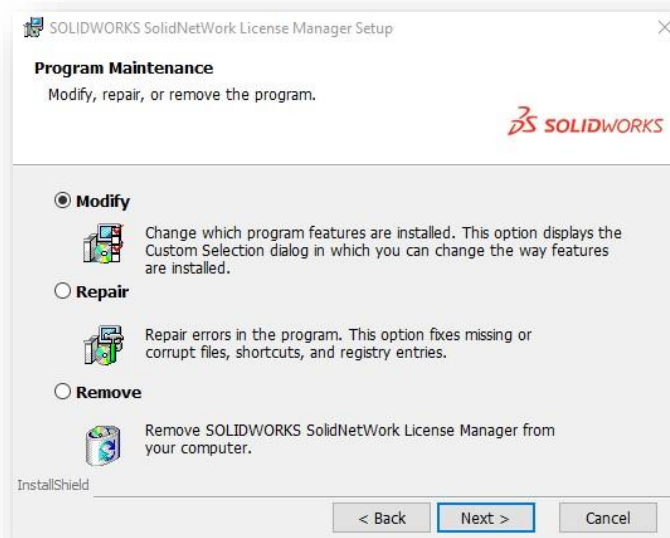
SOLIDWORKS SolidNetWork License Manager Setup

Program Maintenance

Modify, repair, or remove the program.

SOLIDWORKS

Modify

Change which program features are installed. This option displays the Custom Selection dialog in which you can change the way features are installed.

Repair

Repair errors in the program. This option fixes missing or corrupt files, shortcuts, and registry entries.

Remove

Remove SOLIDWORKS SolidNetWork License Manager from your computer.

InstallShield

< Back

Next >

Cancel